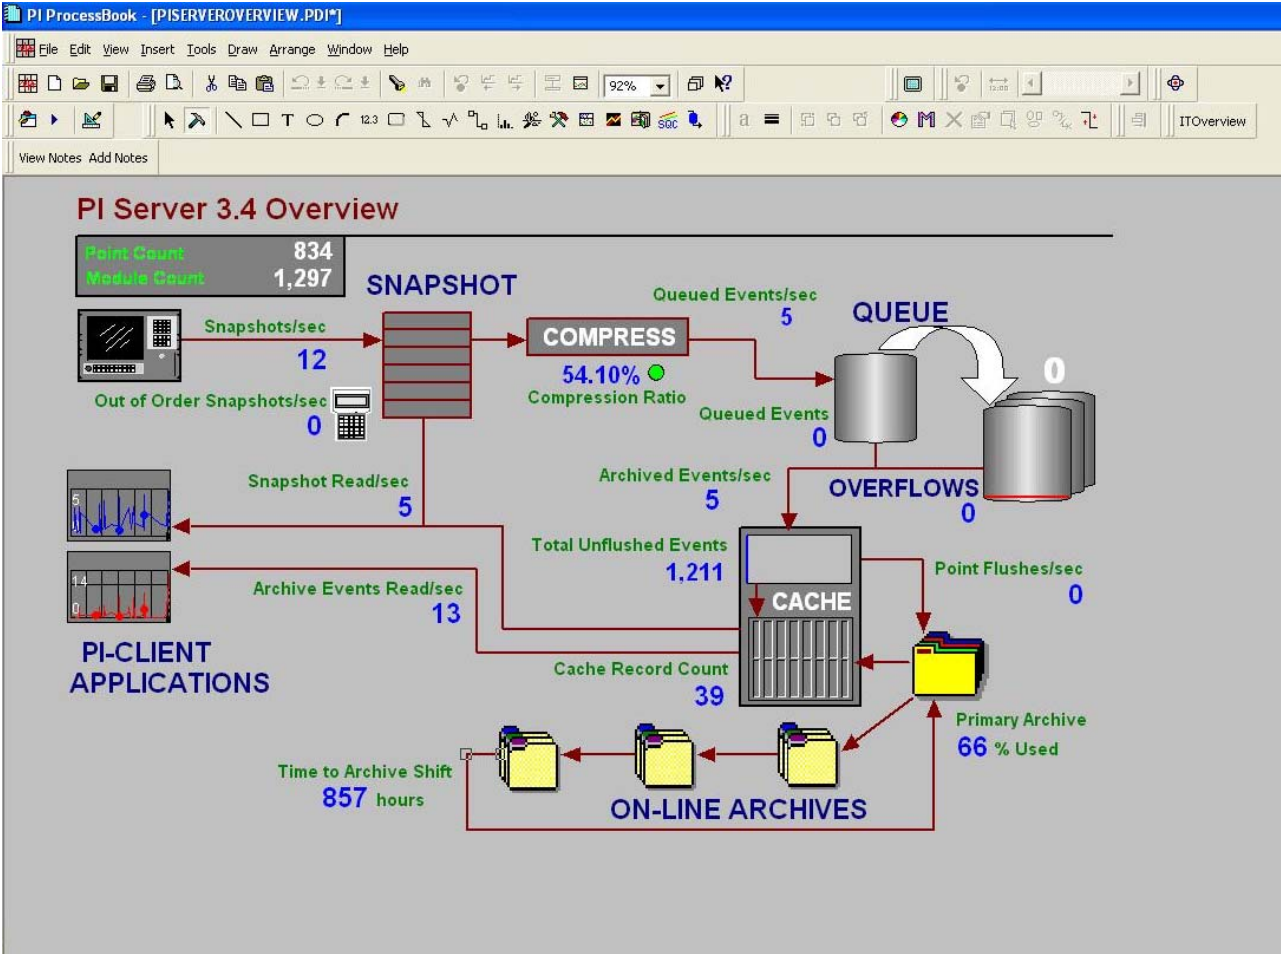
PI ProcessBook - [PISERVEROVERVIEW.PDI*]

File Edit View Insert Tools Draw Arrange Window Help

92%

ITOverview

View Notes Add Notes

PI Server 3.4 Overview

Point Count 834
Module Count 1,297

SNAPSHOT

Snapshots/sec
12

Out of Order Snapshots/sec
0

COMPRESS
54.10%
Compression Ratio

Queued Events/sec
5

QUEUE

0

Queued Events
0

Snapshot Read/sec
5

Archived Events/sec
5

OVERFLOWS
0

Total Unflushed Events
1,211

CACHE

Point Flushes/sec
0

Archive Events Read/sec
13

PI-CLIENT APPLICATIONS

Cache Record Count
39

Primary Archive
66 % Used

Time to Archive Shift
857 hours

ON-LINE ARCHIVES

5
14
0